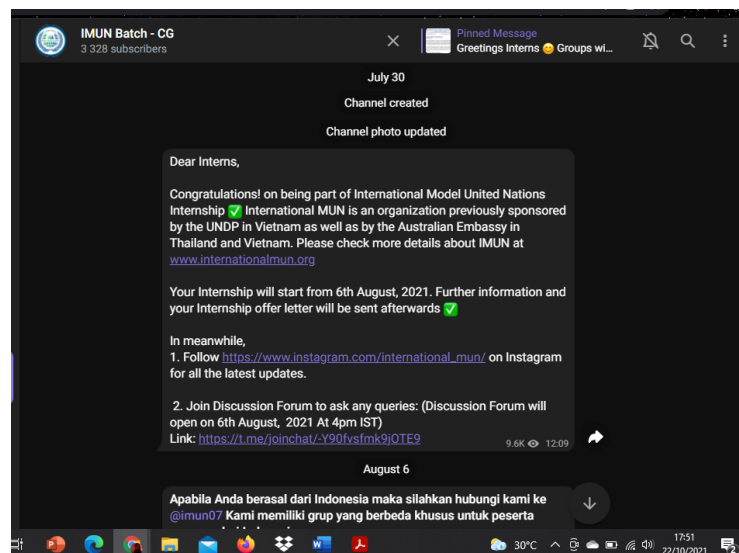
IMUN Batch - CG
3 328 subscribers

Pinned Message
Greetings Interns 😊 Groups wi...

July 30

Channel created

Channel photo updated

Dear Interns,

Congratulations! on being part of International Model United Nations Internship ✅ International MUN is an organization previously sponsored by the UNDP in Vietnam as well as by the Australian Embassy in Thailand and Vietnam. Please check more details about IMUN at www.internationalmun.org

Your Internship will start from 6th August, 2021. Further information and your Internship offer letter will be sent afterwards ✅

In meanwhile,
1. Follow https://www.instagram.com/international_mun/ on Instagram for all the latest updates.

2. Join Discussion Forum to ask any queries: (Discussion Forum will open on 6th August, 2021 At 4pm IST)
Link: https://t.me/joinchat/-Y90fvsfmk9jOTE9

9.6K 12:09

August 6

Apabila Anda berasal dari Indonesia maka silahkan hubungi kami ke @imun07 Kami memiliki grup yang berbeda khusus untuk peserta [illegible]

30°C

17:51
22/10/2021